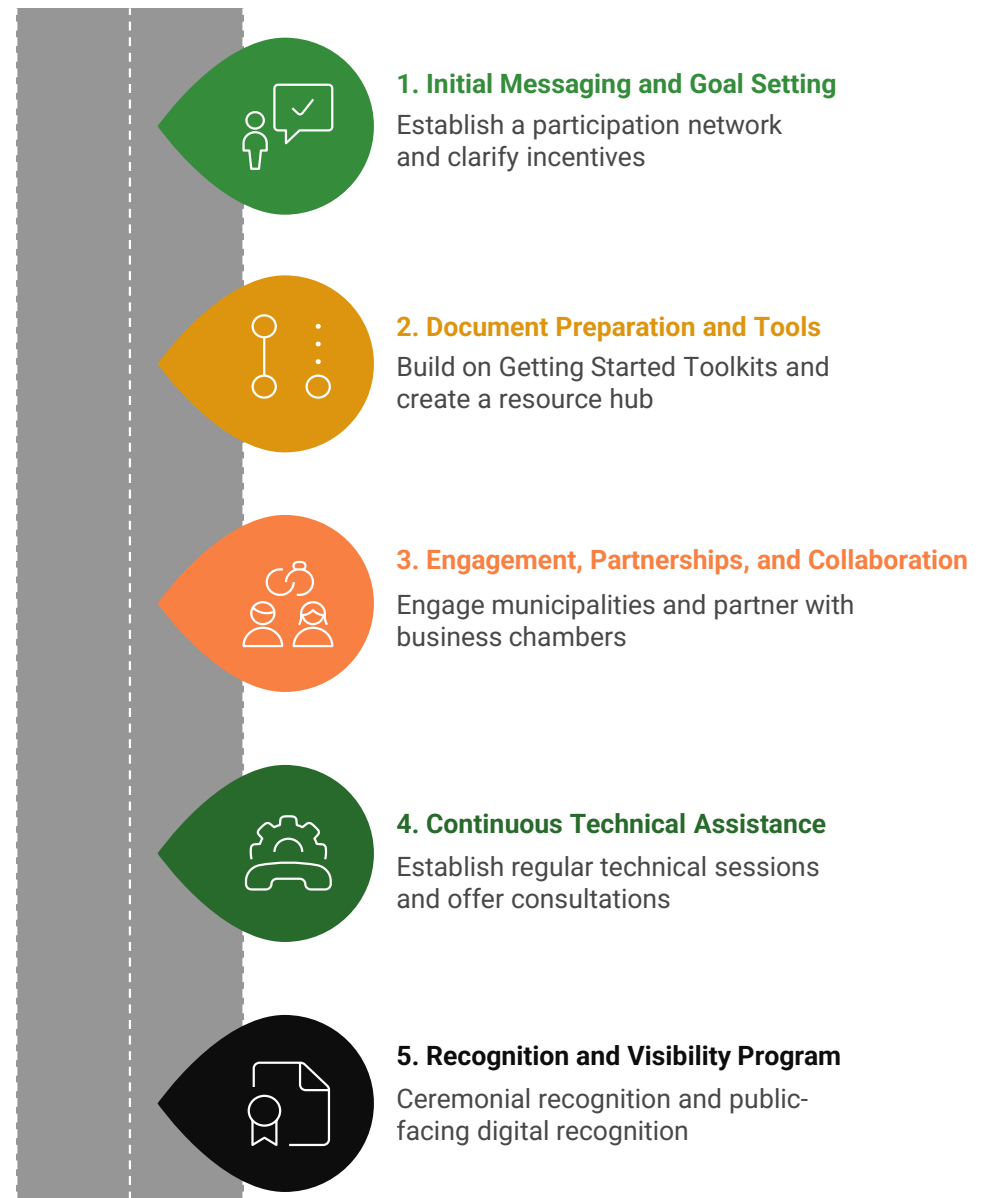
1. Initial Messaging and Goal Setting
Establish a participation network and clarify incentives

2. Document Preparation and Tools
Build on Getting Started Toolkits and create a resource hub

3. Engagement, Partnerships, and Collaboration
Engage municipalities and partner with business chambers

4. Continuous Technical Assistance
Establish regular technical sessions and offer consultations

5. Recognition and Visibility Program
Ceremonial recognition and public-facing digital recognition